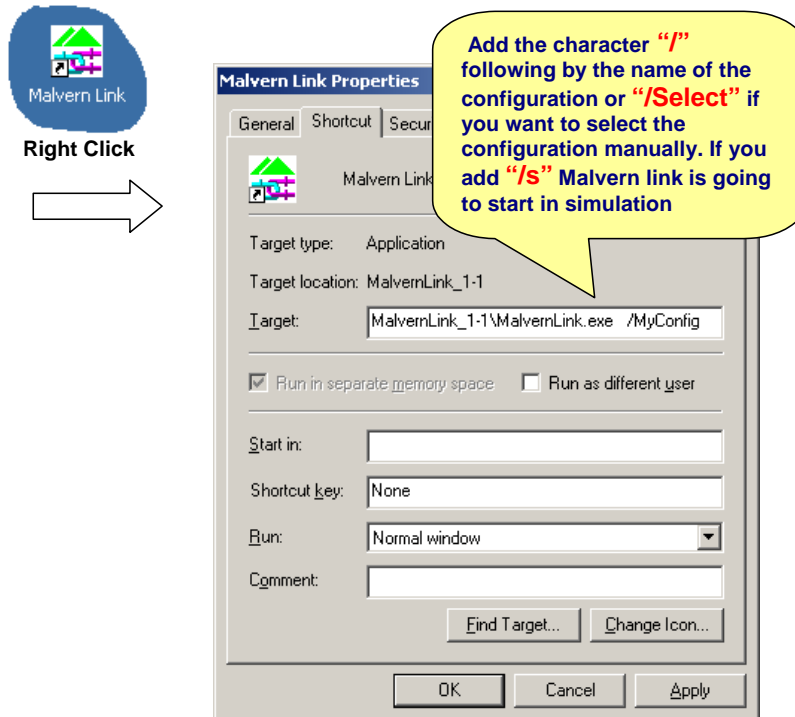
Malvern Link

Right Click

Malvern Link Properties

General Shortcut Secur

Malvern Link

Add the character "/" following by the name of the configuration or "/Select" if you want to select the configuration manually. If you add "/s" Malvern link is going to start in simulation

Target type: Application

Target location: MalvernLink_1-1

Target: MalvernLink_1-1\MalvernLink.exe /MyConfig

Run in separate memory space

Run as different user

Start in:

Shortcut key: None

Run: Normal window

Comment:

Find Target...

Change Icon...

OK

Cancel

Apply